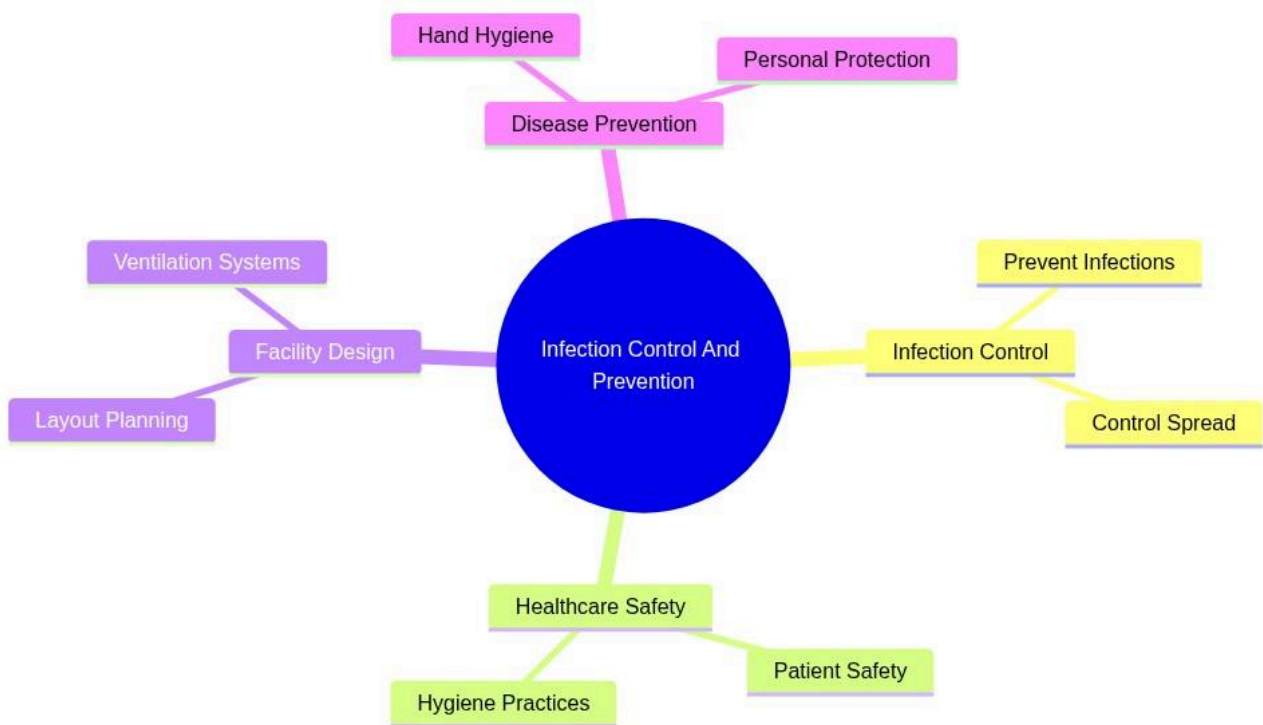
Infection Control And Prevention

Disease Prevention

Hand Hygiene

Personal Protection

Infection Control

Prevent Infections

Control Spread

Healthcare Safety

Patient Safety

Hygiene Practices

Facility Design

Ventilation Systems

Layout Planning